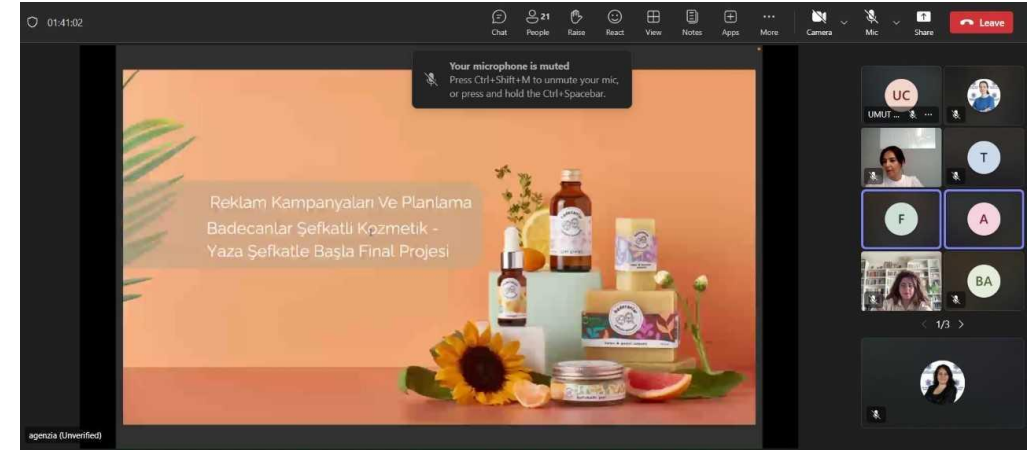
01:41:02

Chat
21
People
Raise
React
View
Notes
Apps
More
Camera
Mic
Share
Leave

Your microphone is muted
Press Ctrl+Shift+M to unmute your mic, or press and hold the Ctrl+Spacebar.

Reklam Kampanyaları Ve Planlama
Badecanlar Şefkatli Kozmetik - Yaza Şefkatle Başla Final Projesi

UC
UMUT ...
T
F
A
BA
1/3

agenzia (Unverified)